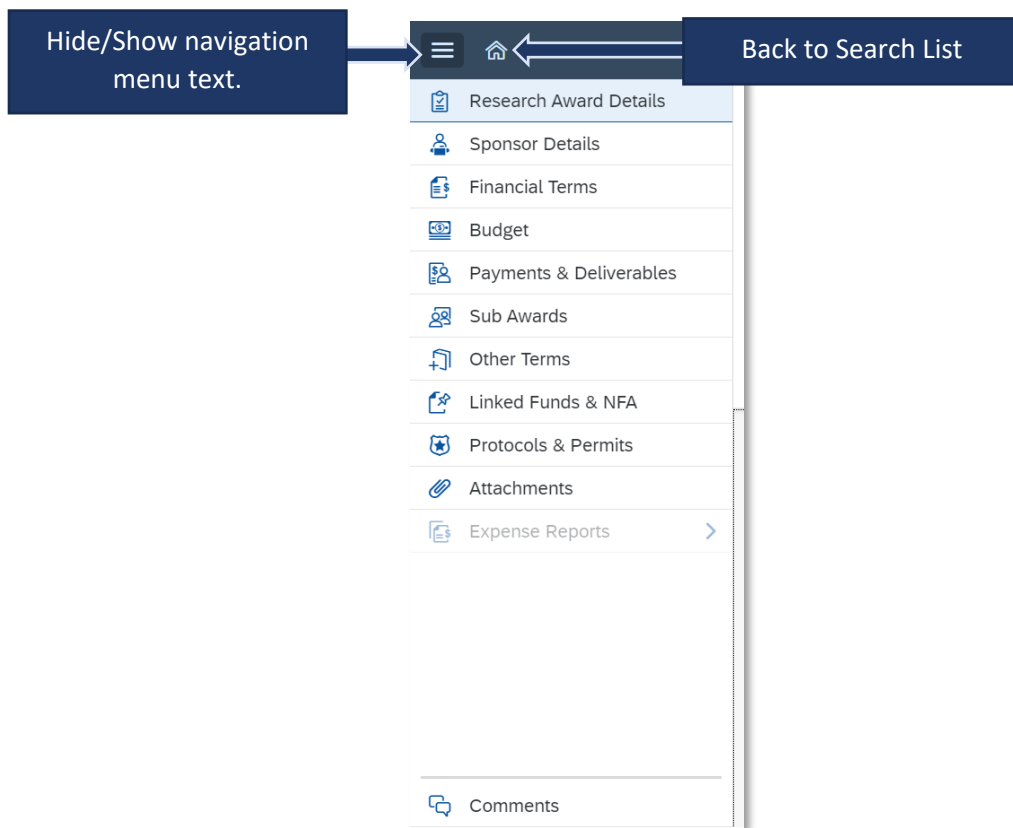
Hide/Show navigation menu text.

Back to Search List

Research Award Details

Sponsor Details

Financial Terms

Budget

Payments & Deliverables

Sub Awards

Other Terms

Linked Funds & NFA

Protocols & Permits

Attachments

Expense Reports

Comments